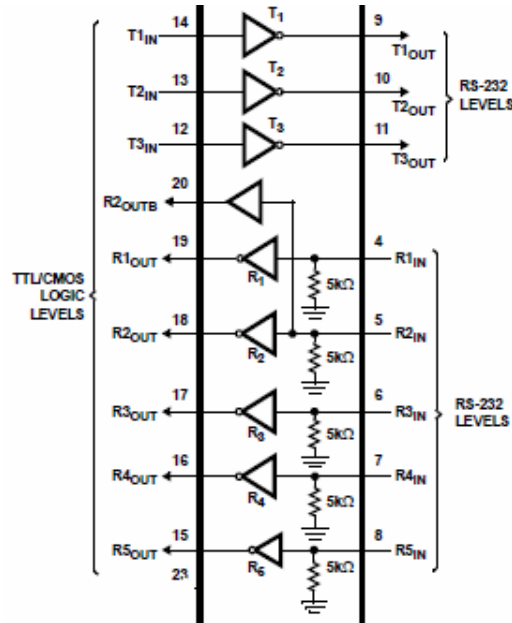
$T1_{IN}$ 14 $T_1$ 9 $T1_{OUT}$

$T2_{IN}$ 13 $T_2$ 10 $T2_{OUT}$

$T3_{IN}$ 12 $T_3$ 11 $T3_{OUT}$

RS-232 LEVELS

$R2_{OUTB}$ 20

TTL/CMOS LOGIC LEVELS

$R1_{OUT}$ 19 $R_1$ 5kΩ 4 $R1_{IN}$

$R2_{OUT}$ 18 $R_2$ 5kΩ 5 $R2_{IN}$

$R3_{OUT}$ 17 $R_3$ 5kΩ 6 $R3_{IN}$

RS-232 LEVELS

$R4_{OUT}$ 16 $R_4$ 5kΩ 7 $R4_{IN}$

$R5_{OUT}$ 15 $R_5$ 5kΩ 8 $R5_{IN}$

23